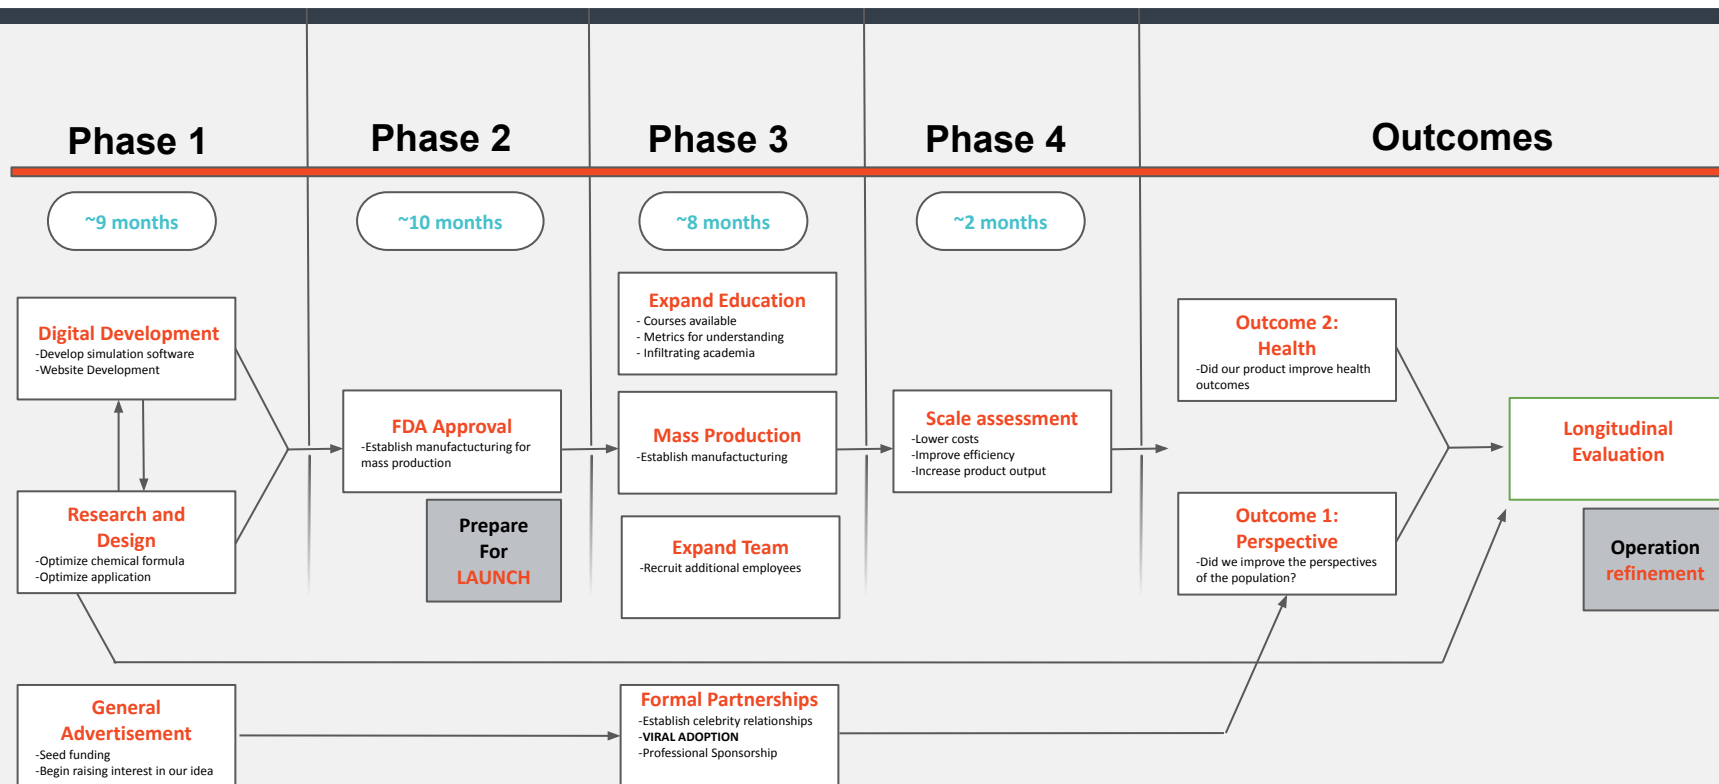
Phase 1

Phase 2

Phase 3

Phase 4

Outcomes

~9 months

~10 months

~8 months

~2 months

Digital Development
-Develop simulation software
-Website Development

Research and Design
-Optimize chemical formula
-Optimize application

FDA Approval
-Establish manufacturing for mass production

Prepare For LAUNCH

Expand Education
- Courses available
- Metrics for understanding
- Infiltrating academia

Mass Production
-Establish manufacturing

Expand Team
-Recruit additional employees

Scale assessment
-Lower costs
-Improve efficiency
-Increase product output

Outcome 2: Health
-Did our product improve health outcomes

Outcome 1: Perspective
-Did we improve the perspectives of the population?

Longitudinal Evaluation

Operation refinement

General Advertisement
-Seed funding
-Begin raising interest in our idea

Formal Partnerships
-Establish celebrity relationships
-VIRAL ADOPTION
-Professional Sponsorship